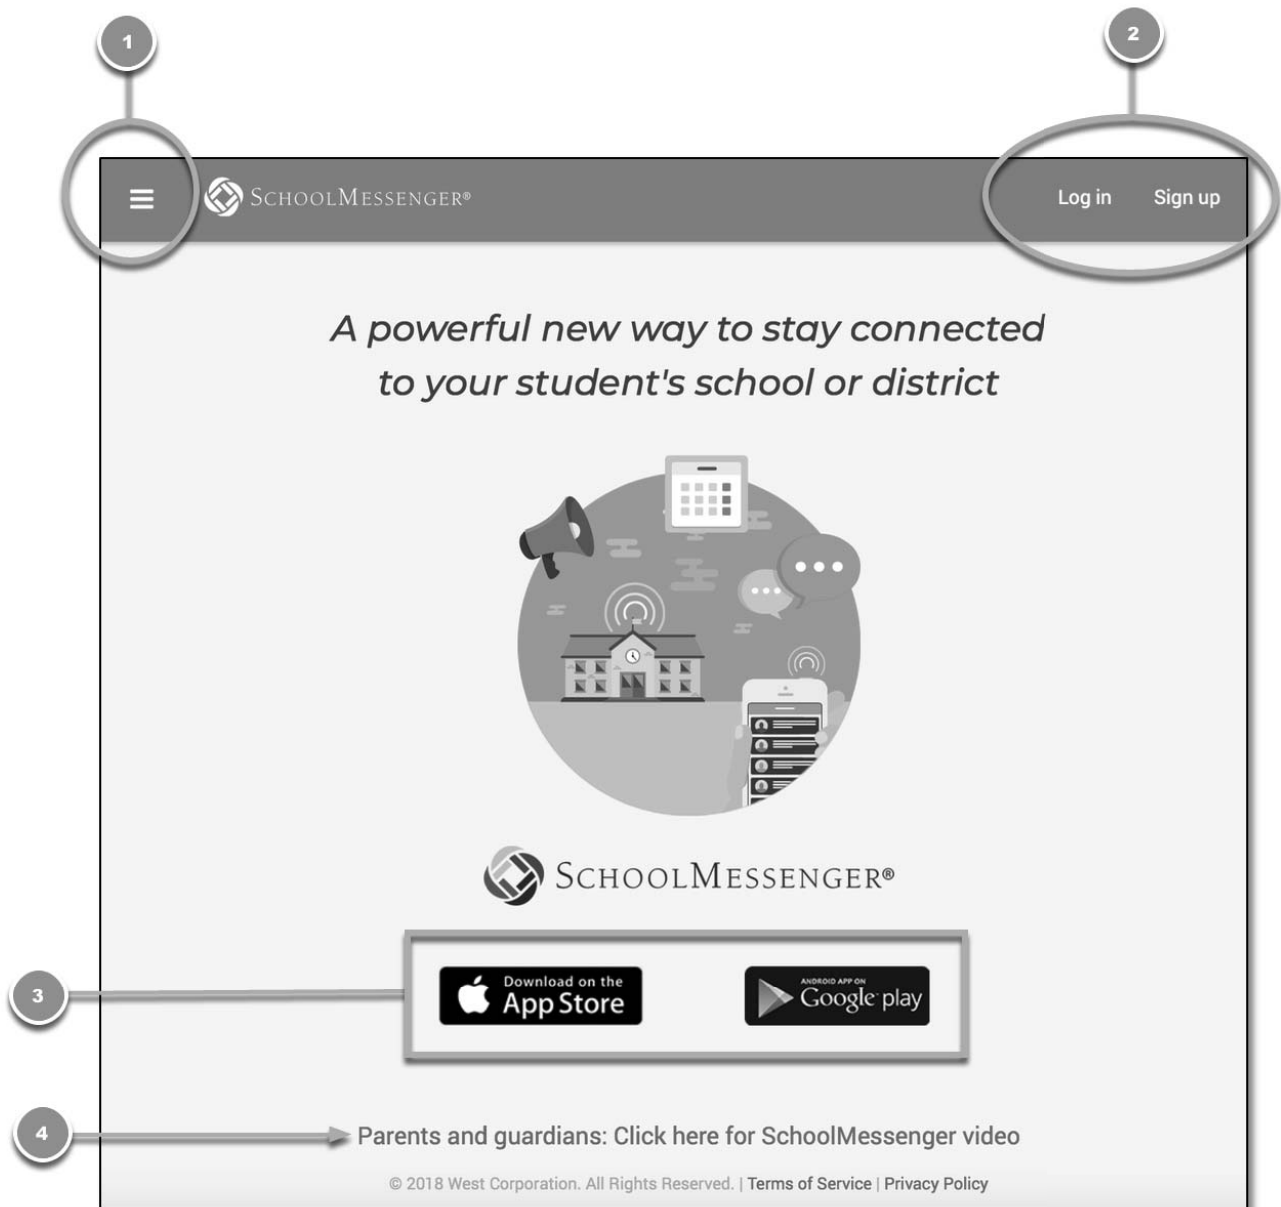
1

2

SCHOOLMESSENGER®

Log in

Sign up

A powerful new way to stay connected to your student's school or district

SCHOOLMESSENGER®

3

Download on the App Store

ANDROID APP ON Google play

4

Parents and guardians: Click here for SchoolMessenger video

© 2018 West Corporation. All Rights Reserved. | Terms of Service | Privacy Policy